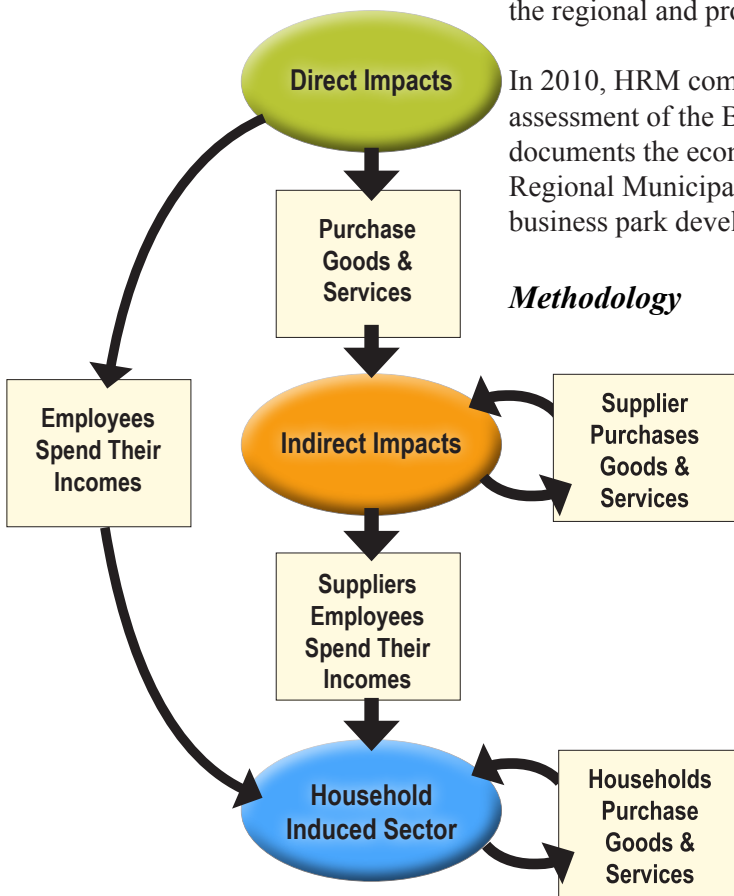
the regional and pro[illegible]

In 2010, HRM com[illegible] assessment of the B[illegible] documents the econ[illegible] Regional Municipa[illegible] business park devel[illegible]

Methodology

Direct Impacts

Purchase Goods & Services

Employees Spend Their Incomes

Indirect Impacts

Supplier Purchases Goods & Services

Suppliers Employees Spend Their Incomes

Household Induced Sector

Households Purchase Goods & Services